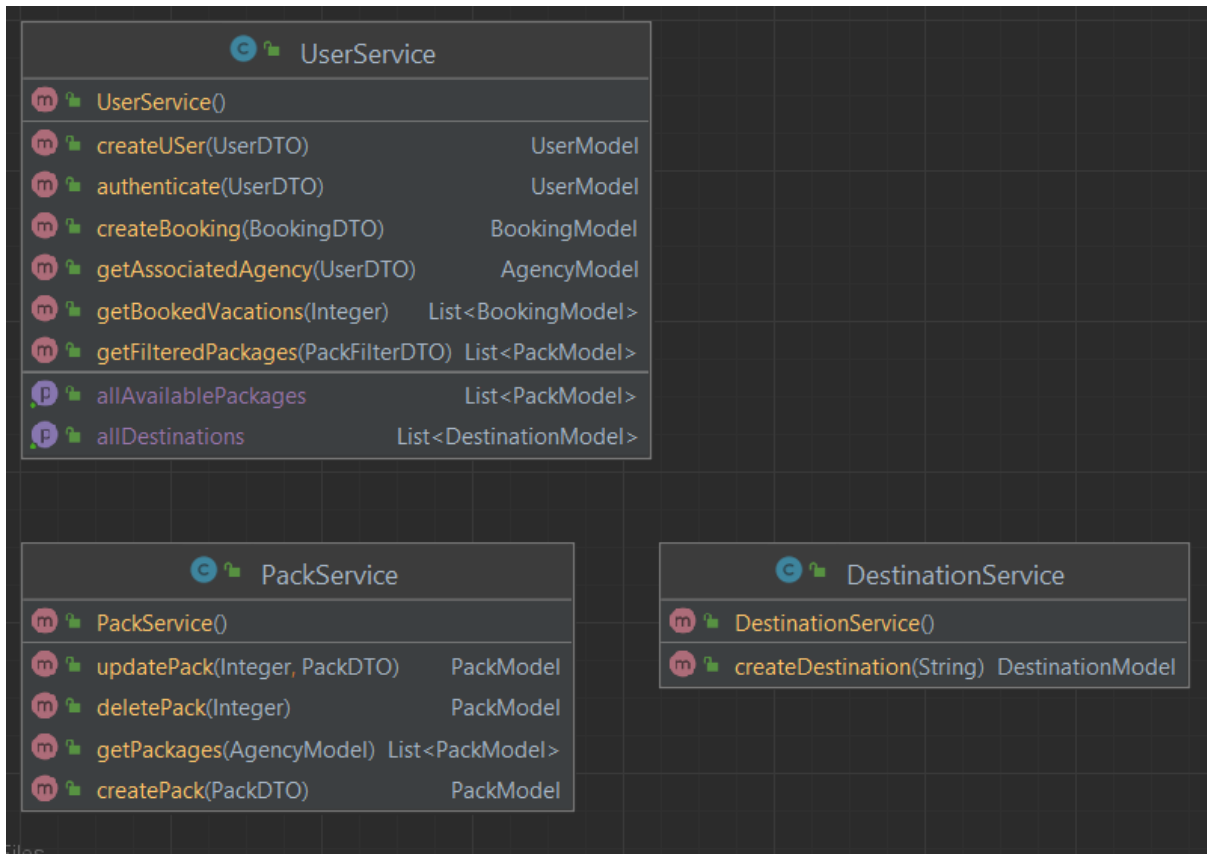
c UserService

m UserService()

m createUSer(UserDTO) UserModel
m authenticate(UserDTO) UserModel
m createBooking(BookingDTO) BookingModel
m getAssociatedAgency(UserDTO) AgencyModel
m getBookedVacations(Integer) List<BookingModel>
m getFilteredPackages(PackFilterDTO) List<PackModel>

p allAvailablePackages List<PackModel>
p allDestinations List<DestinationModel>

c PackService

m PackService()

m updatePack(Integer, PackDTO) PackModel
m deletePack(Integer) PackModel
m getPackages(AgencyModel) List<PackModel>
m createPack(PackDTO) PackModel

c DestinationService

m DestinationService()

m createDestination(String) DestinationModel

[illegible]